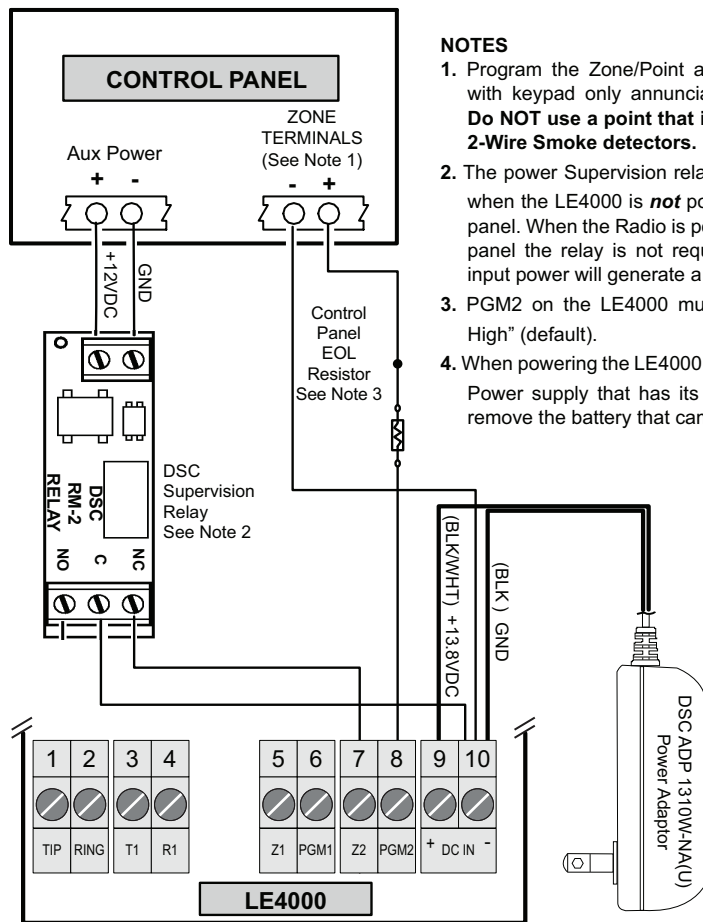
CONTROL PANEL

Aux Power
+ -

ZONE TERMINALS (See Note 1)
- +

+12VDC
GND

Control Panel EOL Resistor See Note 3

DSC RM-2 RELAY

NO C NC

DSC Supervision Relay See Note 2

(BLK/WHT) +13.8VDC
(BLK ) GND

DSC ADP 1310W-NA(U) Power Adaptor

| 1 | 2 | 3 | 4 | 5 | 6 | 7 | 8 | 9 | 10 |
|---|---|---|---|---|---|---|---|---|---|
| TIP | RING | T1 | R1 | Z1 | PGM1 | Z2 | PGM2 | + DC IN | - |

LE4000

NOTES
1. Program the Zone/Point a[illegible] with keypad only annuncia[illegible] Do NOT use a point that i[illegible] 2-Wire Smoke detectors.
2. The power Supervision rela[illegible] when the LE4000 is not po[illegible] panel. When the Radio is po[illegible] panel the relay is not requ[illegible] input power will generate a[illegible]
3. PGM2 on the LE4000 mu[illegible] High" (default).
4. When powering the LE4000 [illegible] Power supply that has its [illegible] remove the battery that can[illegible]